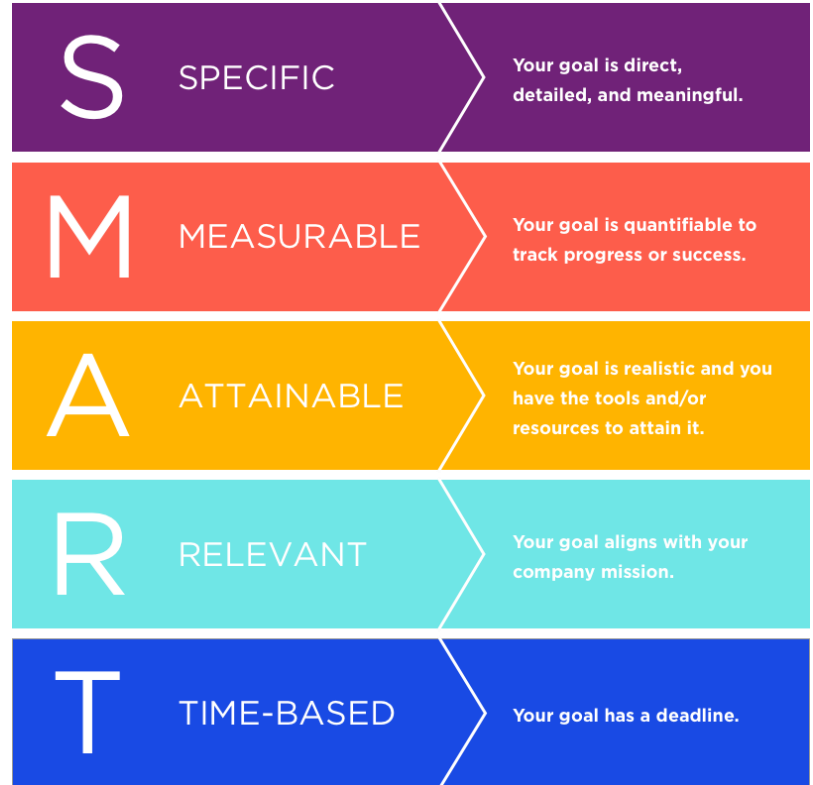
S SPECIFIC

Your goal is direct, detailed, and meaningful.

M MEASURABLE

Your goal is quantifiable to track progress or success.

A ATTAINABLE

Your goal is realistic and you have the tools and/or resources to attain it.

R RELEVANT

Your goal aligns with your company mission.

T TIME-BASED

Your goal has a deadline.